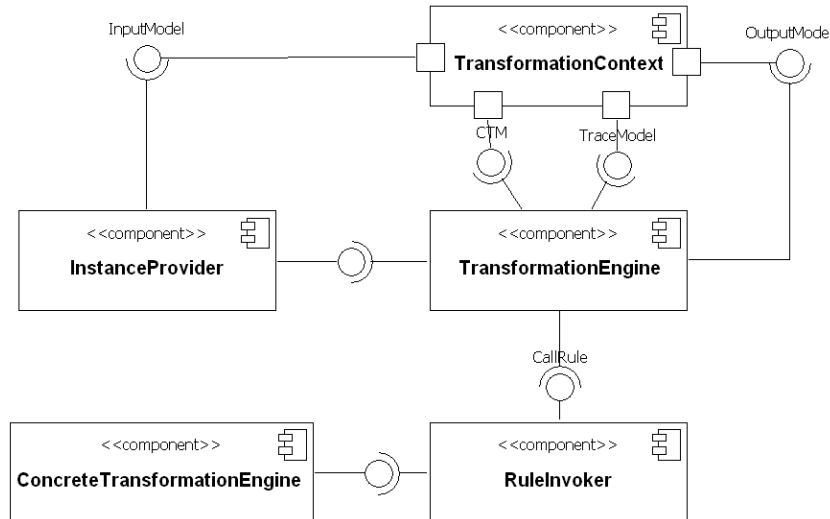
InputModel

<<component>>
TransformationContext

OutputMode

CTM

TraceModel

<<component>>
InstanceProvider

<<component>>
TransformationEngine

CallRule

<<component>>
ConcreteTransformationEngine

<<component>>
RuleInvoker